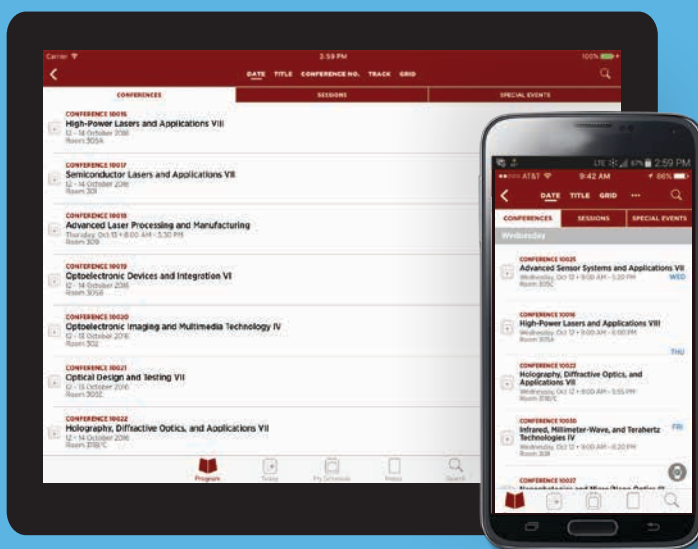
Carrier
2:59 PM
100%

DATE TITLE CONFERENCE NO. TRACK GRID

CONFERENCES
SESSIONS
SPECIAL EVENTS

CONFERENCE 10016
High-Power Lasers and Applications VIII
12 - 14 October 2016
Room 305A

CONFERENCE 10017
Semiconductor Lasers and Applications VII
12 - 14 October 2016
Room 301

CONFERENCE 10018
Advanced Laser Processing and Manufacturing
Thursday, Oct 13 • 8:00 AM - 3:30 PM
Room 309

CONFERENCE 10019
Optoelectronic Devices and Integration VI
12 - 14 October 2016
Room 305B

CONFERENCE 10020
Optoelectronic Imaging and Multimedia Technology IV
12 - 13 October 2016
Room 302

CONFERENCE 10021
Optical Design and Testing VII
12 - 13 October 2016
Room 300E

CONFERENCE 10022
Holography, Diffractive Optics, and Applications VII
12 - 14 October 2016
Room 318B/C

Program
Today
My Schedule
Notes
Search

AT&T
9:42 AM
66%
2:59 PM

DATE TITLE GRID ...

CONFERENCES
SESSIONS
SPECIAL EVENTS

Wednesday

CONFERENCE 10025
Advanced Sensor Systems and Applications VII
Wednesday, Oct 12 • 9:00 AM - 5:20 PM
Room 305C
WED

CONFERENCE 10016
High-Power Lasers and Applications VIII
Wednesday, Oct 12 • 9:00 AM - 6:00 PM
Room 305A
THU

CONFERENCE 10022
Holography, Diffractive Optics, and Applications VII
Wednesday, Oct 12 • 8:00 AM - 5:55 PM
Room 318B/C

CONFERENCE 10030
Infrared, Millimeter-Wave, and Terahertz Technologies IV
Wednesday, Oct 12 • 9:00 AM - 6:20 PM
Room 308
FRI

CONFERENCE 10027
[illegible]